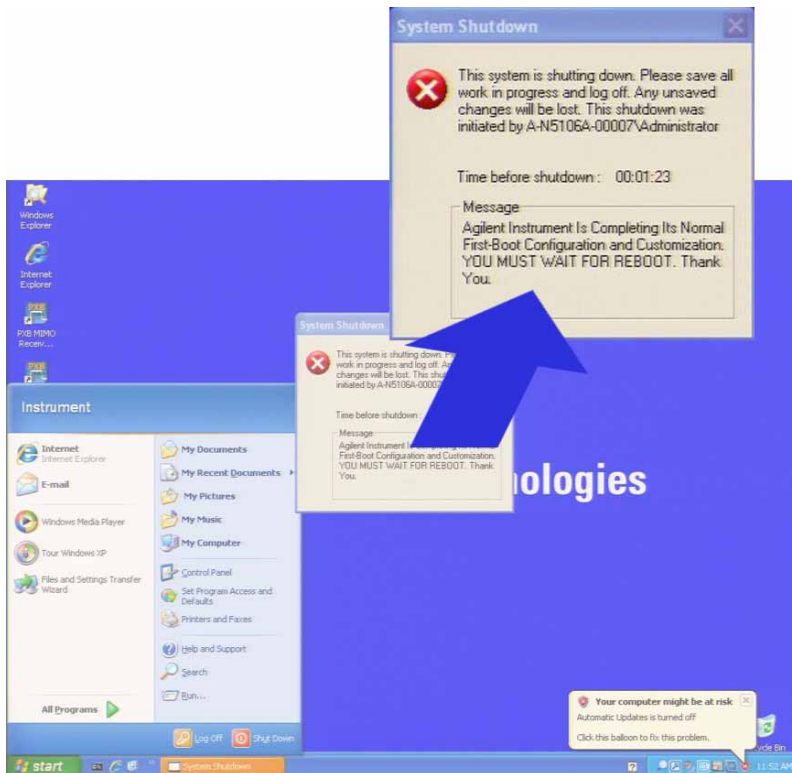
System Shutdown

This system is shutting down. Please save all work in progress and log off. Any unsaved changes will be lost. This shutdown was initiated by A-N5106A-00007\Administrator

Time before shutdown : 00:01:23

Message
Agilent Instrument Is Completing Its Normal First-Boot Configuration and Customization. YOU MUST WAIT FOR REBOOT. Thank You.

Windows Explorer

Internet Explorer

PXB MIMO Receiv...

System Shutdown

This system is shutting down. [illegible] work in progress and log off. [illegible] changes will be lost. This shu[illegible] initiated by A-N5106A-0000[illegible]

Time before shutdown : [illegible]

Message
Agilent Instrument I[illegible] First-Boot Configuration and Customization. YOU MUST WAIT FOR REBOOT. Thank You.

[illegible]nologies

Instrument

Internet
Internet Explorer

E-mail

Windows Media Player

Tour Windows XP

Files and Settings Transfer Wizard

All Programs

My Documents

My Recent Documents

My Pictures

My Music

My Computer

Control Panel

Set Program Access and Defaults

Printers and Faxes

Help and Support

Search

Run...

Log Off

Shut Down

Your computer might be at risk
Automatic Updates is turned off

Click this balloon to fix this problem.

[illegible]cle Bin

start

System Shutdown

11:52 AM